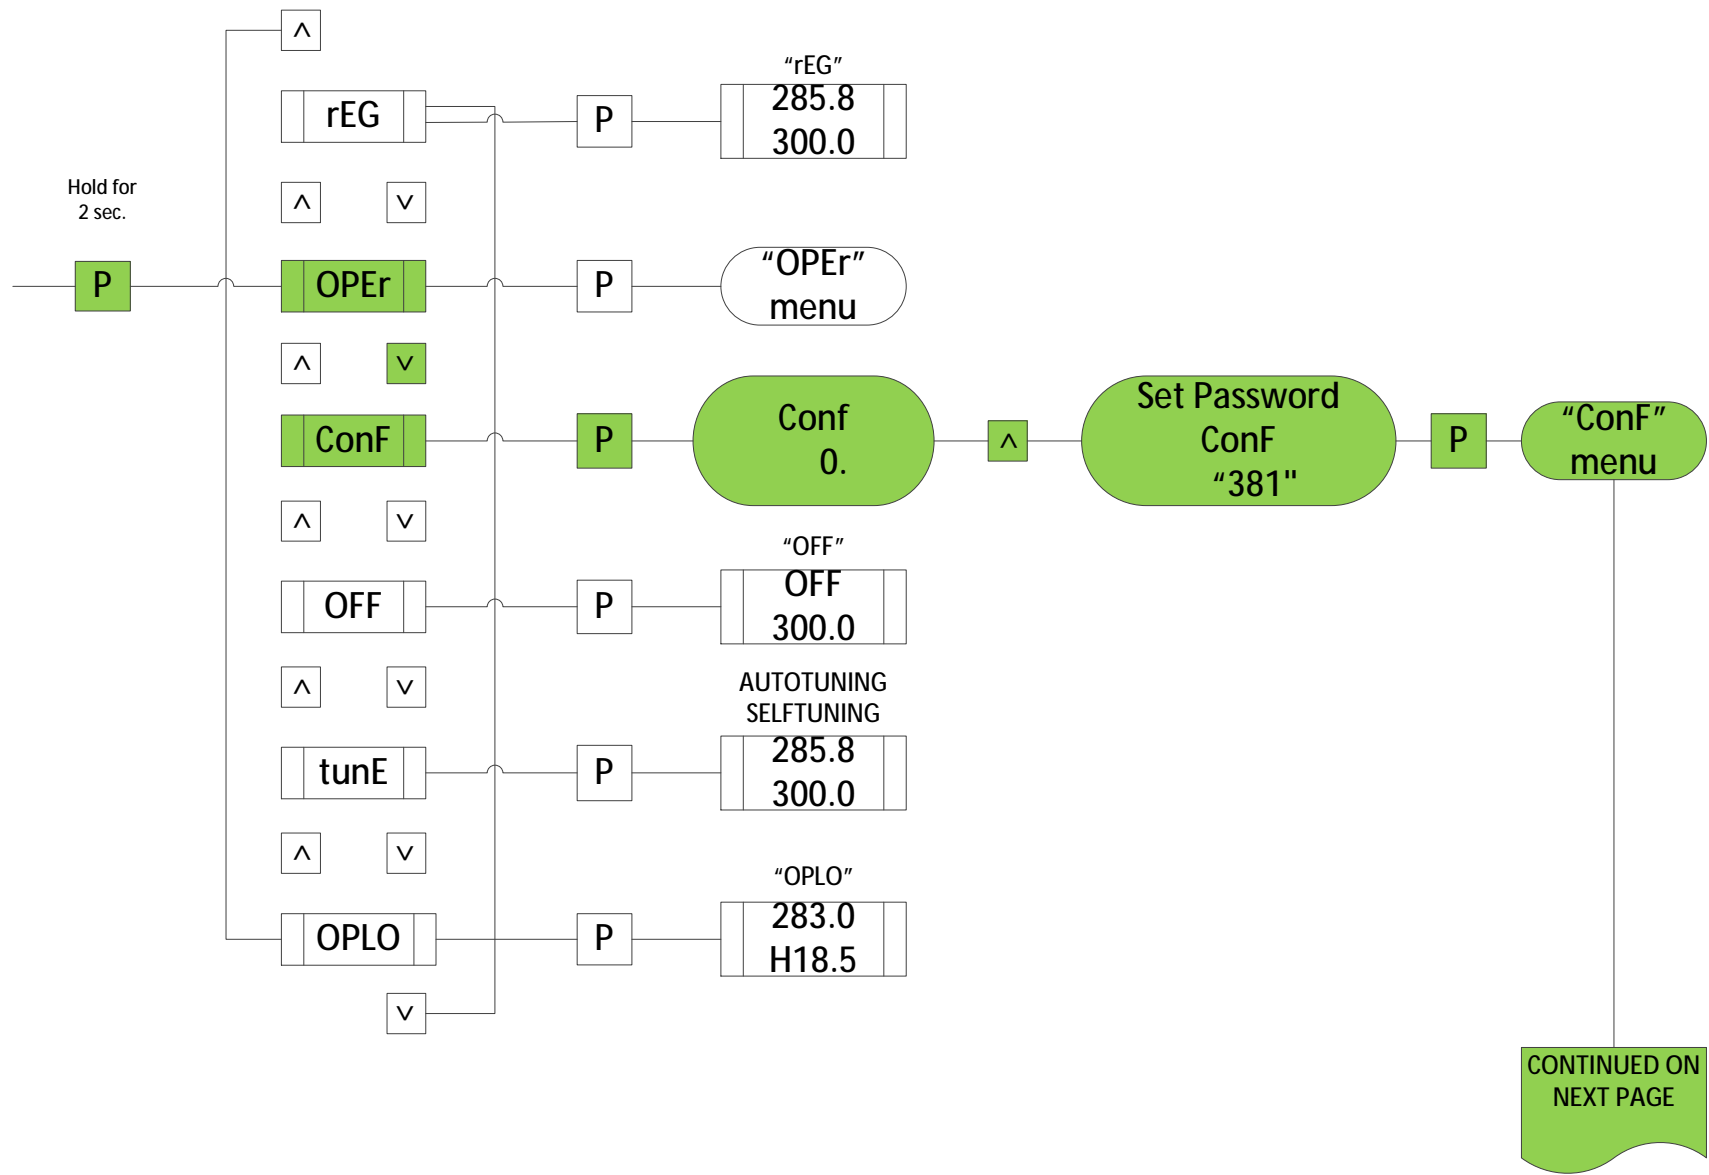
^

rEG

P

"rEG"
285.8
300.0

Hold for 2 sec.

^ v

P

OPEr

P

"OPEr" menu

^ v

ConF

P

Conf
0.

^

Set Password
ConF
"381"

P

"ConF" menu

^ v

OFF

P

"OFF"
OFF
300.0

^ v

tunE

P

AUTOTUNING
SELFTUNING
285.8
300.0

^ v

OPLO

P

"OPLO"
283.0
H18.5

v

CONTINUED ON NEXT PAGE